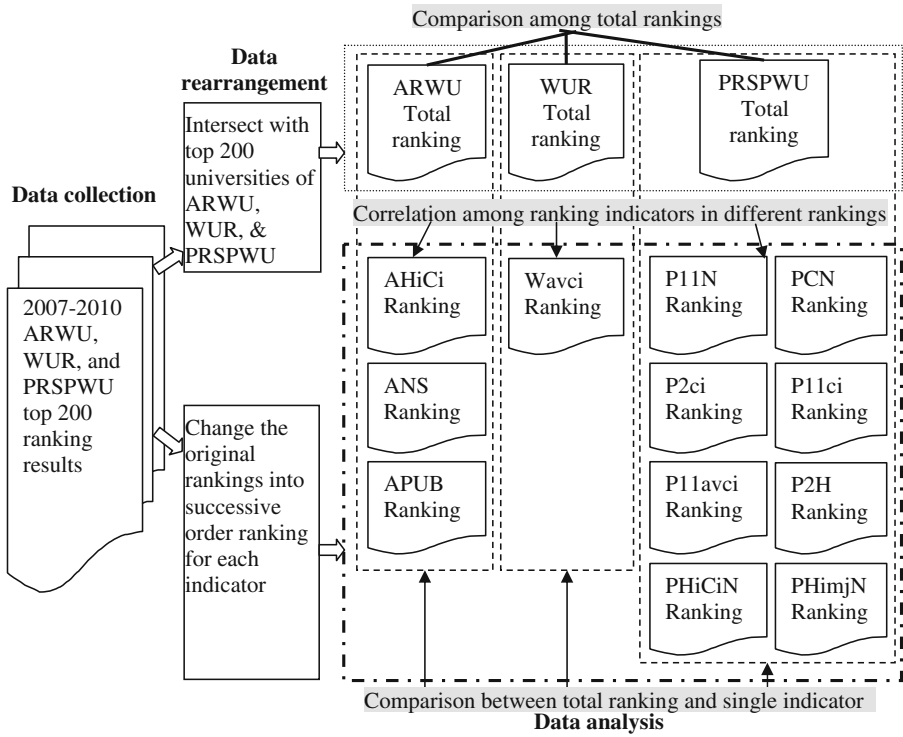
Comparison among total rankings

Data rearrangement

Intersect with top 200 universities of ARWU, WUR, & PRSPWU

ARWU Total ranking

WUR Total ranking

PRSPWU Total ranking

Data collection

Correlation among ranking indicators in different rankings

2007-2010 ARWU, WUR, and PRSPWU top 200 ranking results

AHiCi Ranking

Wavci Ranking

P11N Ranking

PCN Ranking

ANS Ranking

P2ci Ranking

P11ci Ranking

Change the original rankings into successive order ranking for each indicator

APUB Ranking

P11avci Ranking

P2H Ranking

PHiCiN Ranking

PHimjN Ranking

Comparison between total ranking and single indicator

Data analysis